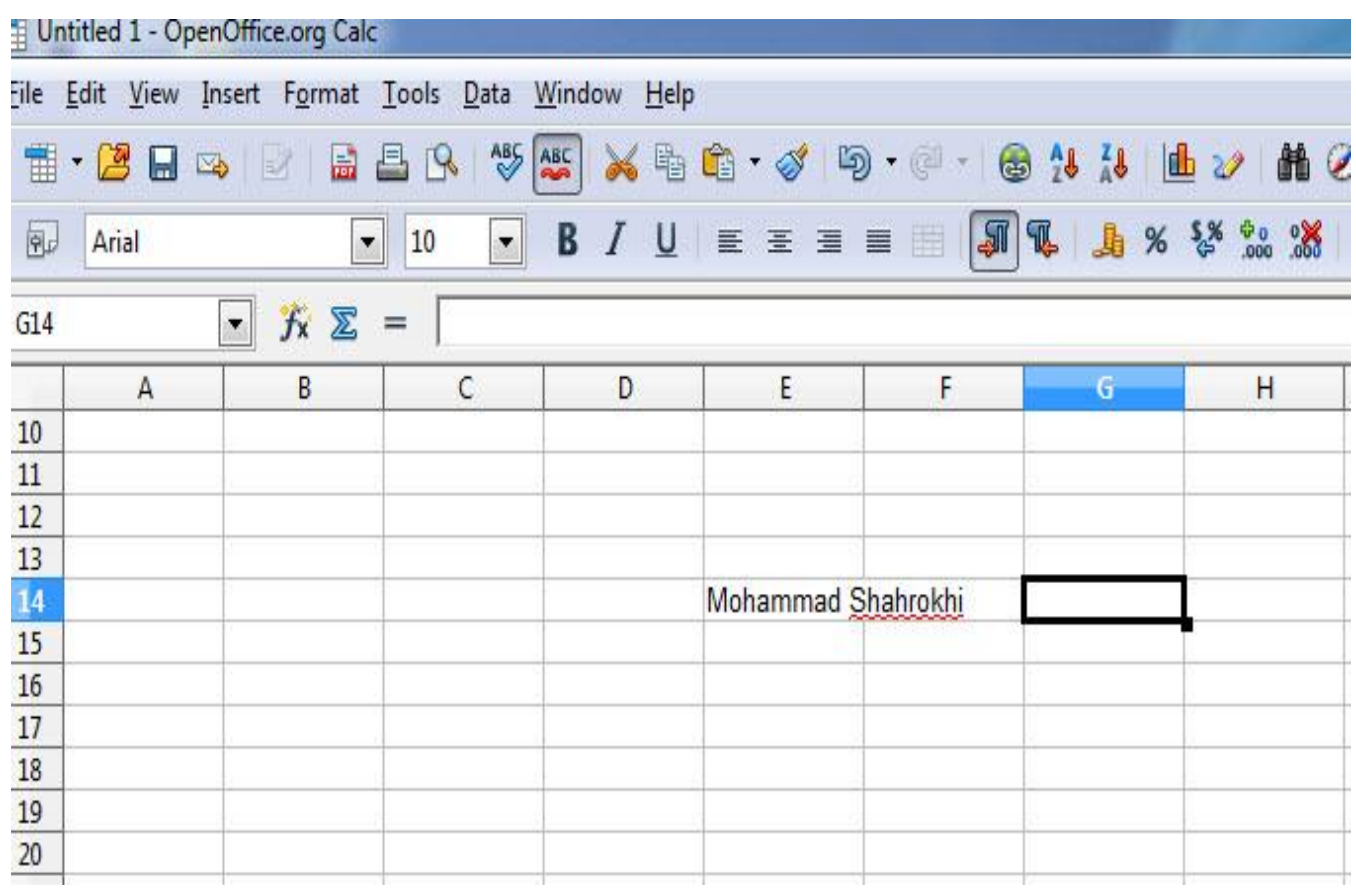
Untitled 1 - OpenOffice.org Calc

File Edit View Insert Format Tools Data Window Help

Arial 10

G14

|  | A | B | C | D | E | F | G | H |
|---|---|---|---|---|---|---|---|---|
| 10 |  |  |  |  |  |  |  |  |
| 11 |  |  |  |  |  |  |  |  |
| 12 |  |  |  |  |  |  |  |  |
| 13 |  |  |  |  |  |  |  |  |
| 14 |  |  |  |  | Mohammad Shahrokhi |  |  |  |
| 15 |  |  |  |  |  |  |  |  |
| 16 |  |  |  |  |  |  |  |  |
| 17 |  |  |  |  |  |  |  |  |
| 18 |  |  |  |  |  |  |  |  |
| 19 |  |  |  |  |  |  |  |  |
| 20 |  |  |  |  |  |  |  |  |